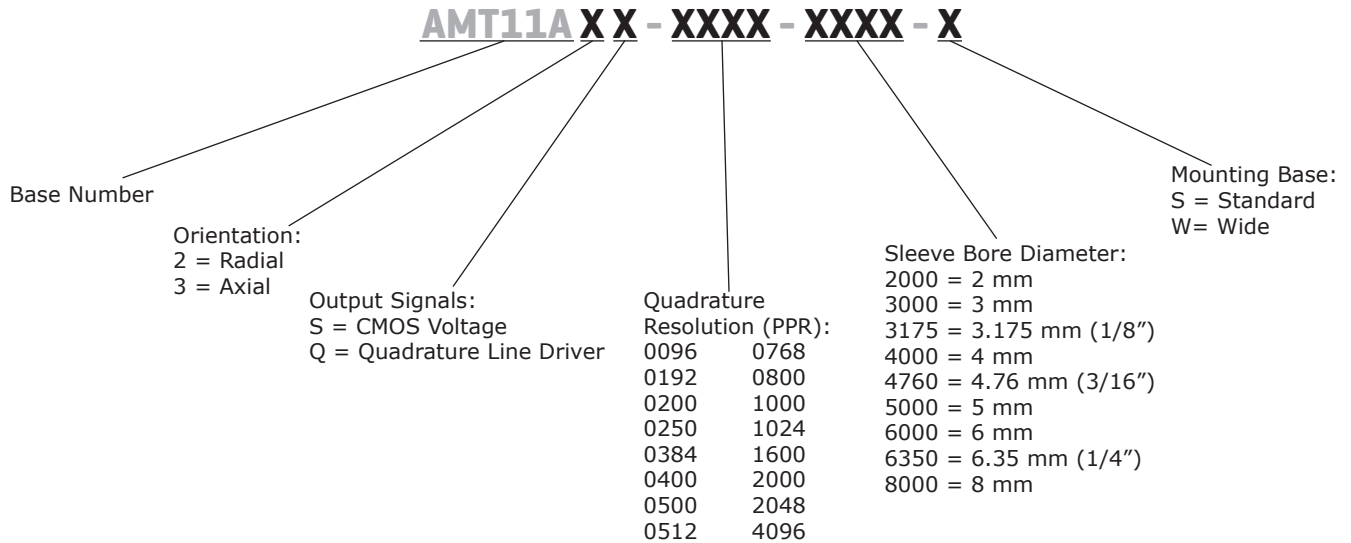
AMT11A X X - XXXX - XXXX - X

Base Number

Orientation:
2 = Radial
3 = Axial

Output Signals:
S = CMOS Voltage
Q = Quadrature Line Driver

Quadrature
Resolution (PPR):
0096 0768
0192 0800
0200 1000
0250 1024
0384 1600
0400 2000
0500 2048
0512 4096

Sleeve Bore Diameter:
2000 = 2 mm
3000 = 3 mm
3175 = 3.175 mm (1/8")
4000 = 4 mm
4760 = 4.76 mm (3/16")
5000 = 5 mm
6000 = 6 mm
6350 = 6.35 mm (1/4")
8000 = 8 mm

Mounting Base:
S = Standard
W= Wide